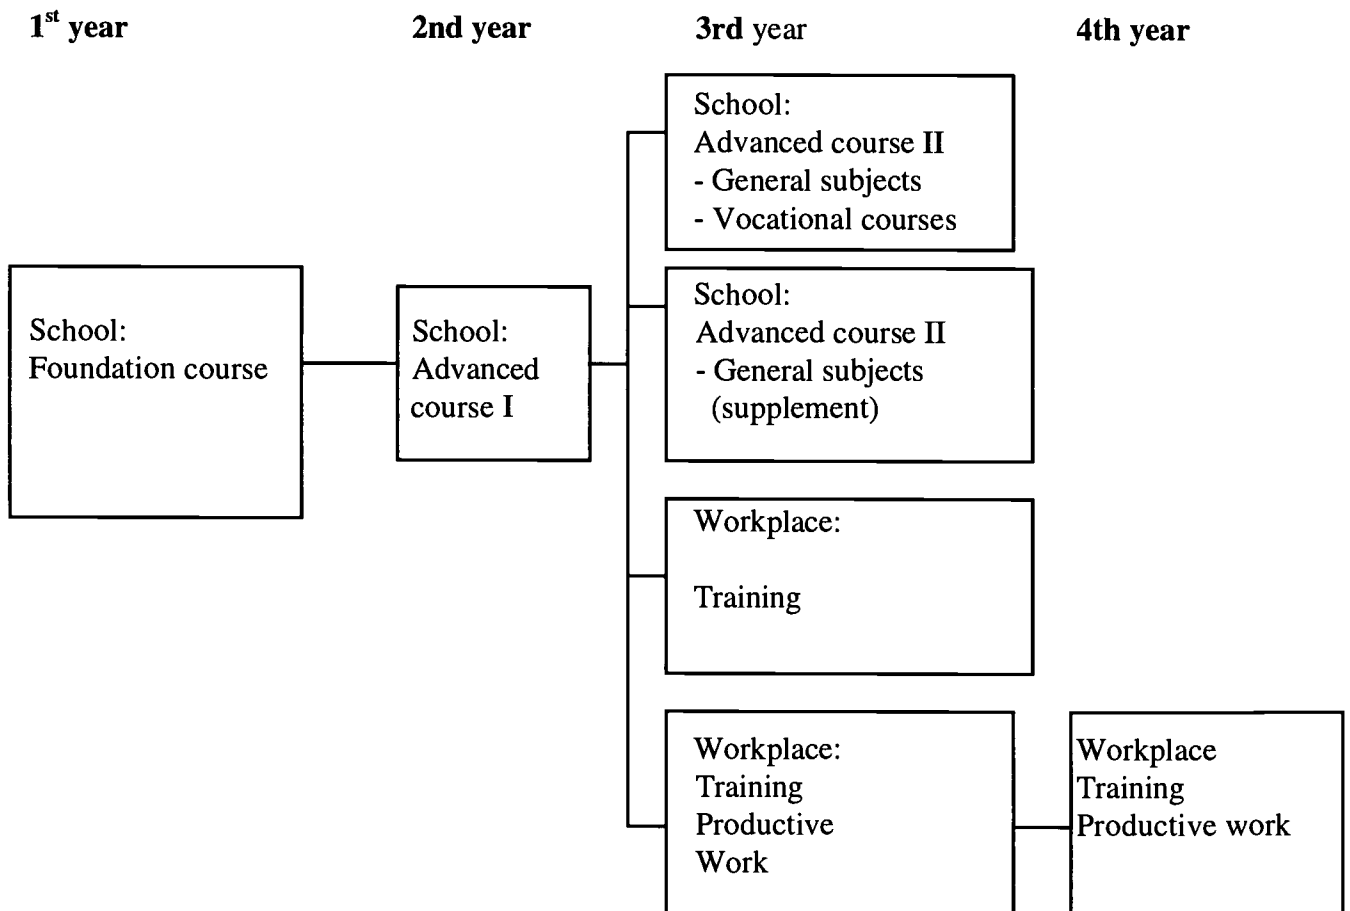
1$^{st}$ year

2nd year

3rd year

4th year

School:
Foundation course

School:
Advanced course I

School:
Advanced course II
- General subjects
- Vocational courses

School:
Advanced course II
- General subjects (supplement)

Workplace:

Training

Workplace:
Training
Productive
Work

Workplace
Training
Productive work